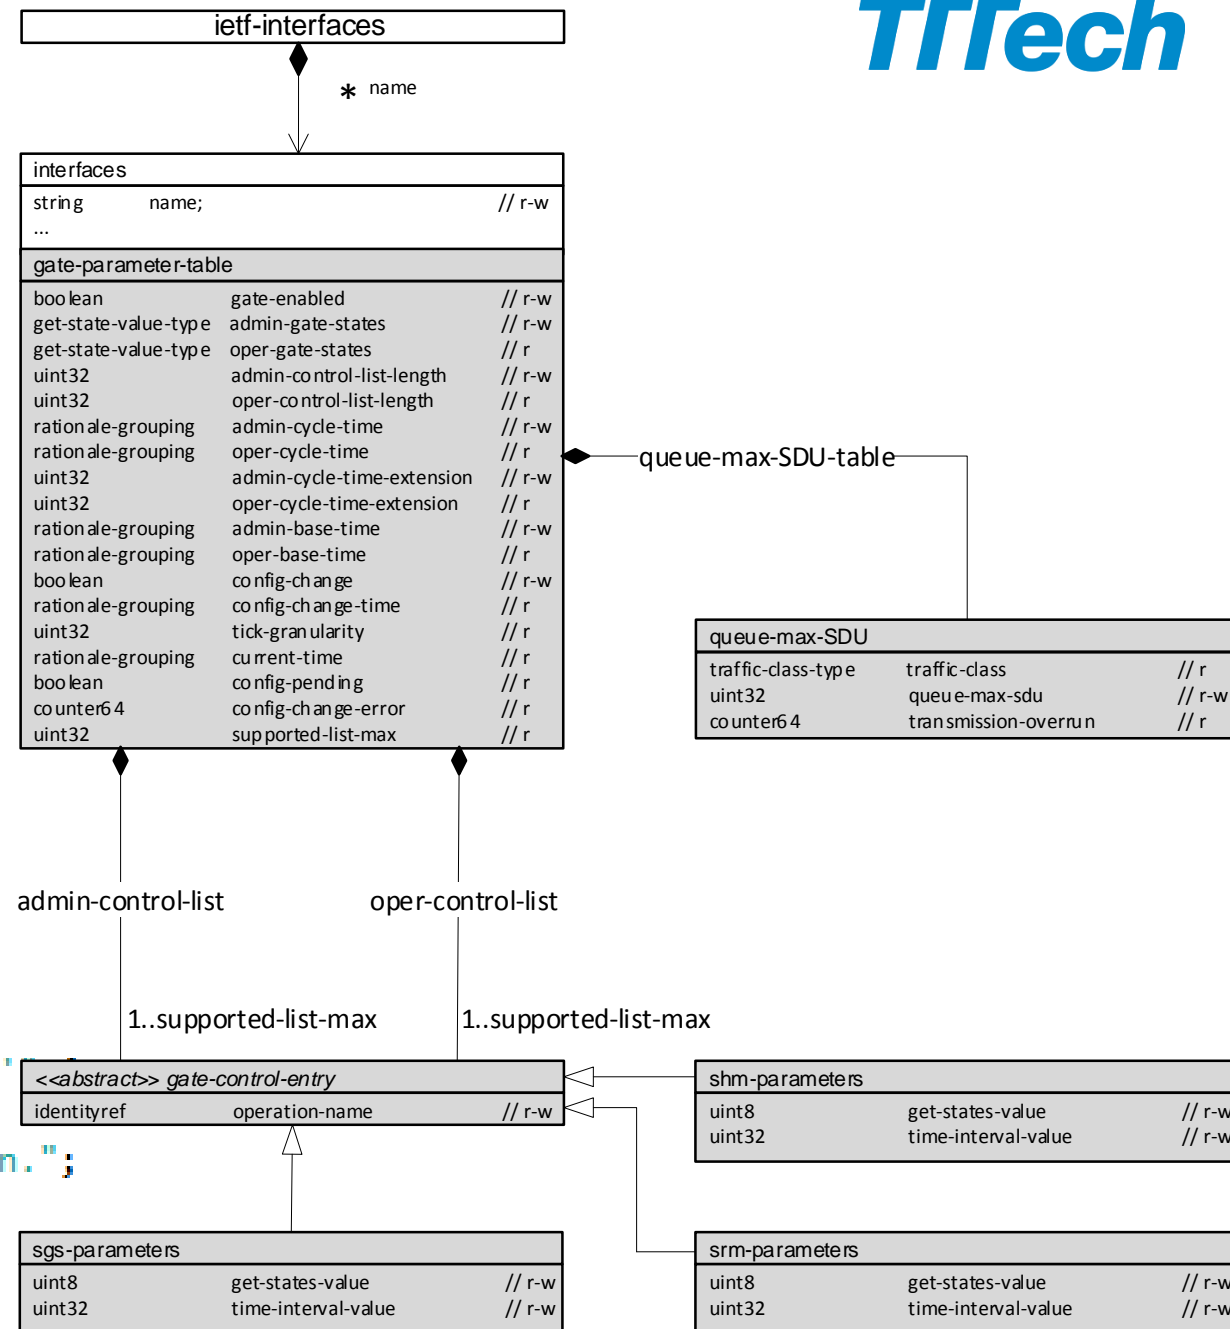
ietf-interfaces

TTTech

* name

interfaces

| string | name; | // r-w |
|---|---|---|
| ... | | |

gate-parameter-table

| boolean | gate-enabled | // r-w |
|---|---|---|
| get-state-value-type | admin-gate-states | // r-w |
| get-state-value-type | oper-gate-states | // r |
| uint32 | admin-control-list-length | // r-w |
| uint32 | oper-control-list-length | // r |
| rationale-grouping | admin-cycle-time | // r-w |
| rationale-grouping | oper-cycle-time | // r |
| uint32 | admin-cycle-time-extension | // r-w |
| uint32 | oper-cycle-time-extension | // r |
| rationale-grouping | admin-base-time | // r-w |
| rationale-grouping | oper-base-time | // r |
| boolean | config-change | // r-w |
| rationale-grouping | config-change-time | // r |
| uint32 | tick-granularity | // r |
| rationale-grouping | current-time | // r |
| boolean | config-pending | // r |
| counter64 | config-change-error | // r |
| uint32 | supported-list-max | // r |

queue-max-SDU-table

queue-max-SDU

| traffic-class-type | traffic-class | // r |
|---|---|---|
| uint32 | queue-max-sdu | // r-w |
| counter64 | transmission-overrun | // r |

admin-control-list

oper-control-list

1..supported-list-max

1..supported-list-max

<<abstract>> gate-control-entry

| identityref | operation-name | // r-w |
|---|---|---|

shm-parameters

| uint8 | get-states-value | // r-w |
|---|---|---|
| uint32 | time-interval-value | // r-w |

sgs-parameters

| uint8 | get-states-value | // r-w |
|---|---|---|
| uint32 | time-interval-value | // r-w |

srm-parameters

| uint8 | get-states-value | // r-w |
|---|---|---|
| uint32 | time-interval-value | // r-w |